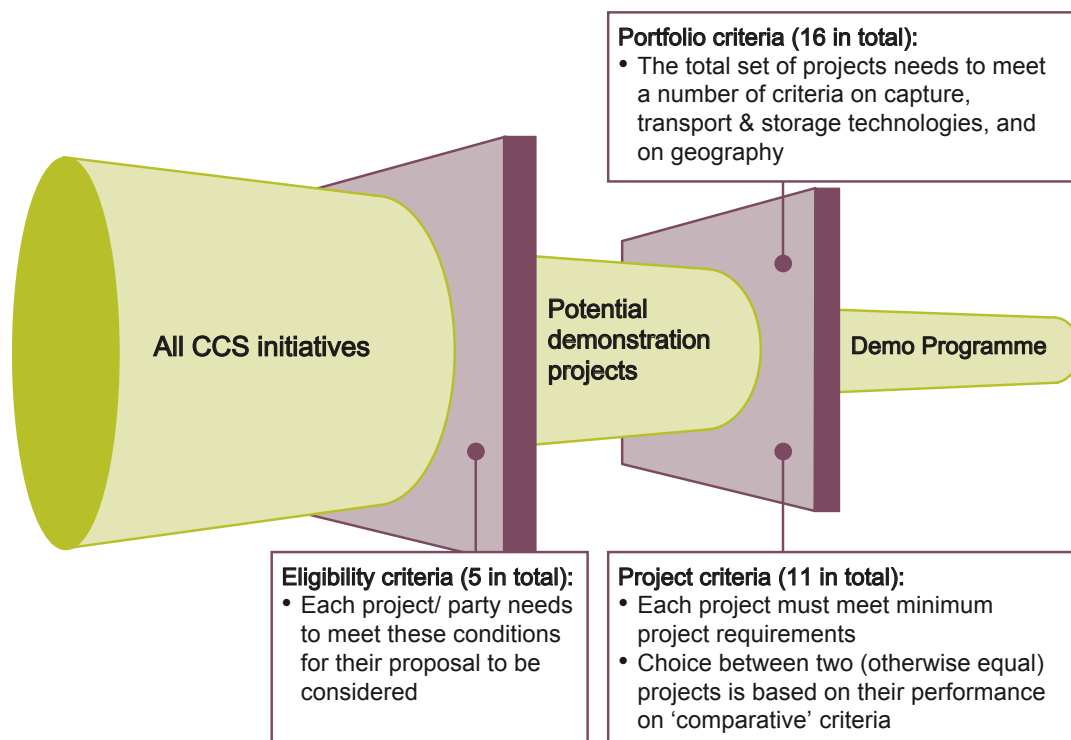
Portfolio criteria (16 in total):
• The total set of projects needs to meet a number of criteria on capture, transport & storage technologies, and on geography

All CCS initiatives

Potential demonstration projects

Demo Programme

Eligibility criteria (5 in total):
• Each project/ party needs to meet these conditions for their proposal to be considered

Project criteria (11 in total):
• Each project must meet minimum project requirements
• Choice between two (otherwise equal) projects is based on their performance on ‘comparative’ criteria